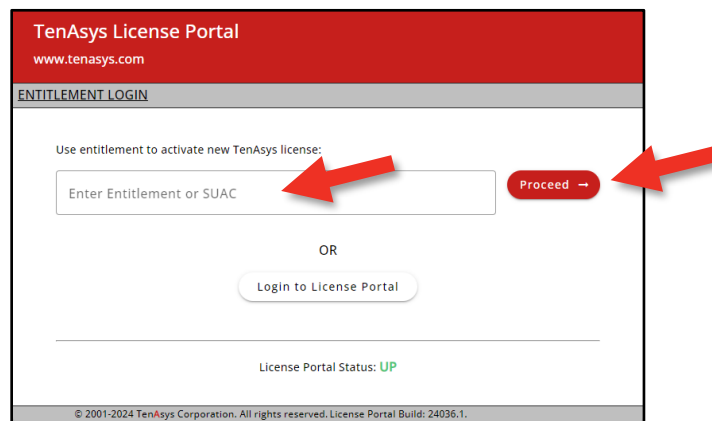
TenAsys License Portal
www.tenasys.com

ENTITLEMENT LOGIN

Use entitlement to activate new TenAsys license:

Enter Entitlement or SUAC

Proceed →

OR

Login to License Portal

License Portal Status: UP

© 2001-2024 TenAsys Corporation. All rights reserved. License Portal Build: 24036.1.